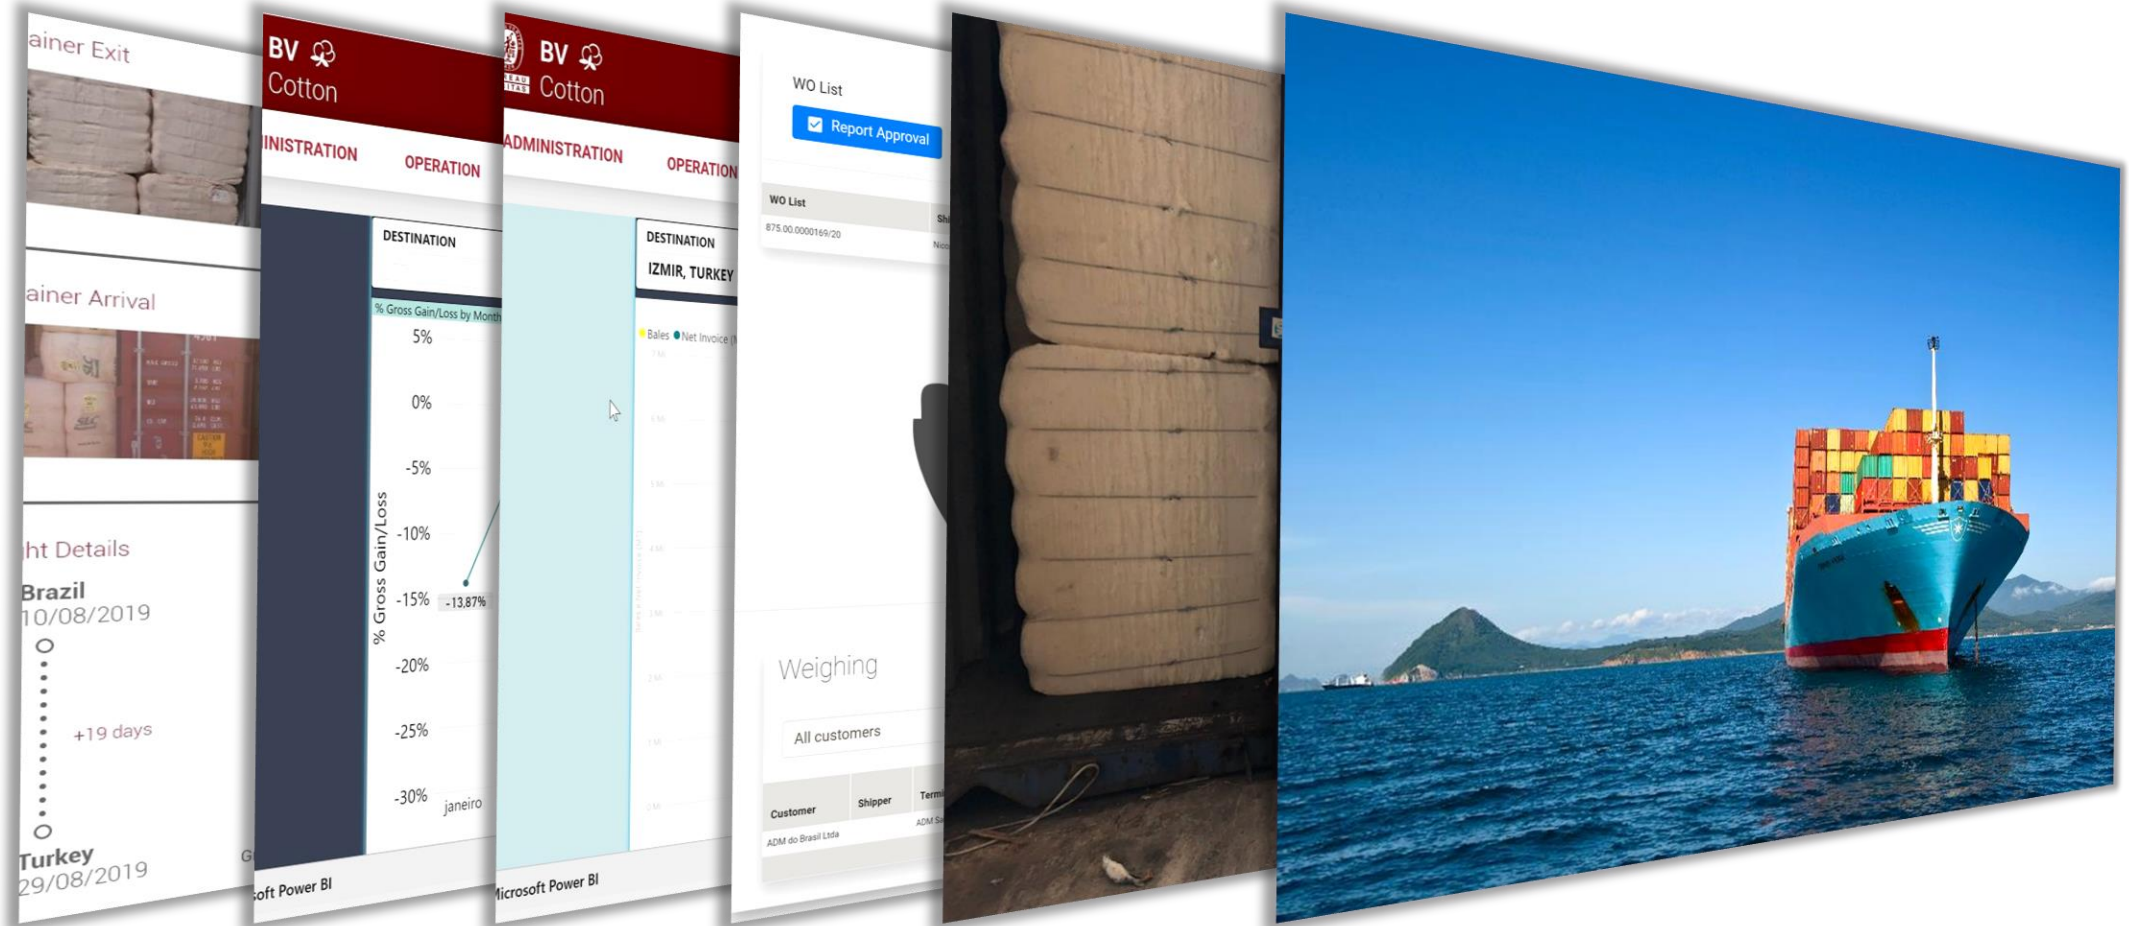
ainer Exit

ainer Arrival

ht Details

Brazil
10/08/2019

+19 days

Turkey
29/08/2019

G

BV Cotton

INISTRATION OPERATION

DESTINATION

% Gross Gain/Loss by Month

5%
0%
-5%
-10%
-15%
-20%
-25%
-30%

% Gross Gain/Loss

-13,87%

janeiro

soft Power BI

BV Cotton

ADMINISTRATION OPERATION

DESTINATION
IZMIR, TURKEY

Bales Net Invoice

Microsoft Power BI

WO List

Report Approval

WO List
875.00.0000169/20

Weighing

All customers

Customer Shipper Termi
ADM do Brasil Ltda